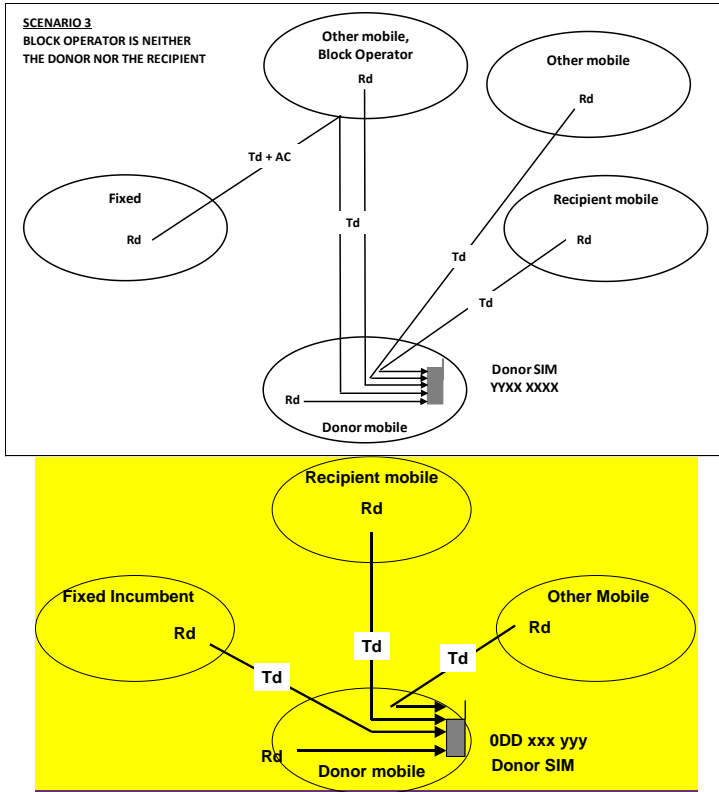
SCENARIO 3
BLOCK OPERATOR IS NEITHER THE DONOR NOR THE RECIPIENT

Other mobile, Block Operator

Rd

Other mobile

Rd

Td + AC

Fixed

Rd

Td

Recipient mobile

Rd

Td

Td

Donor SIM
YYXX XXXX

Rd

Donor mobile

Recipient mobile

Rd

Fixed Incumbent

Rd

Other Mobile

Rd

Td

Td

Td

0DD xxx yyy

Donor SIM

Rd

Donor mobile